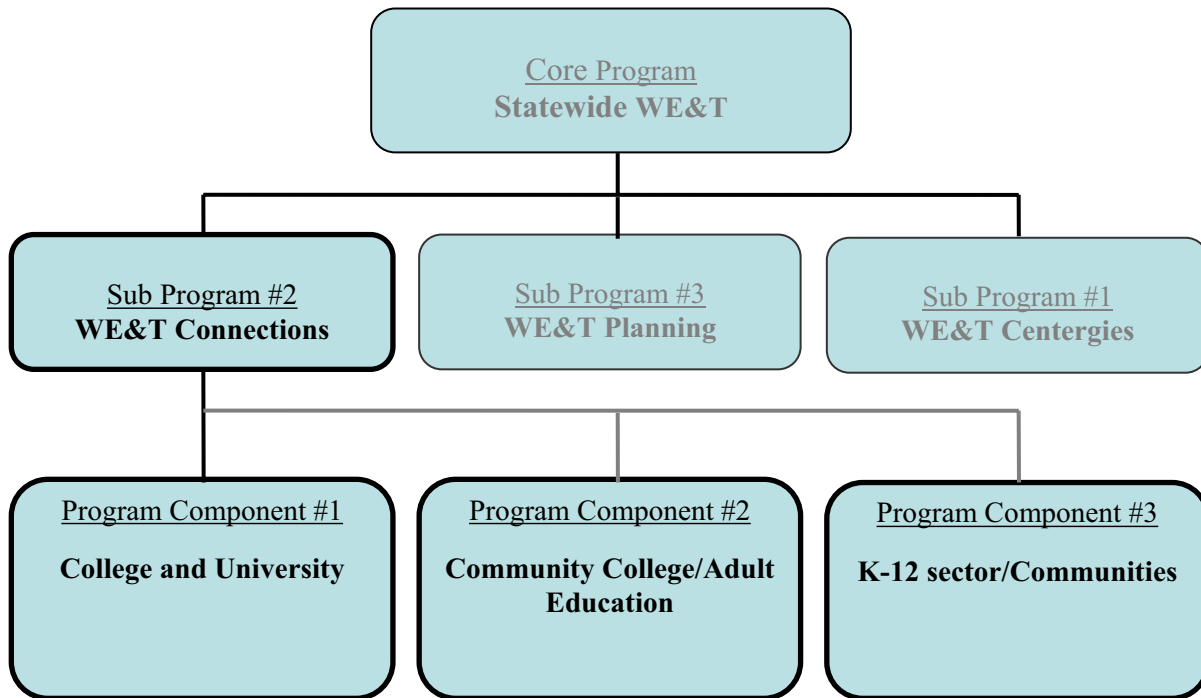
Core Program
Statewide WE&T

Sub Program #2
WE&T Connections

Sub Program #3
WE&T Planning

Sub Program #1
WE&T Centergies

Program Component #1
College and University

Program Component #2
Community College/Adult Education

Program Component #3
K-12 sector/Communities